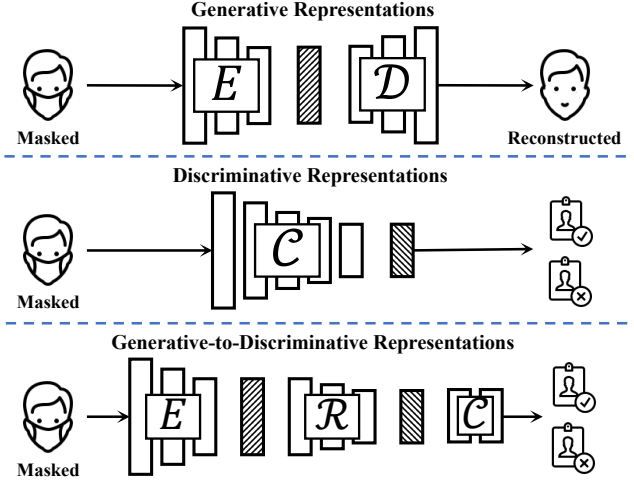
Generative Representations

Masked

$E$

$\mathcal{D}$

Reconstructed

Discriminative Representations

Masked

$\mathcal{C}$

Generative-to-Discriminative Representations

Masked

$E$

$\mathcal{R}$

$\mathcal{C}$